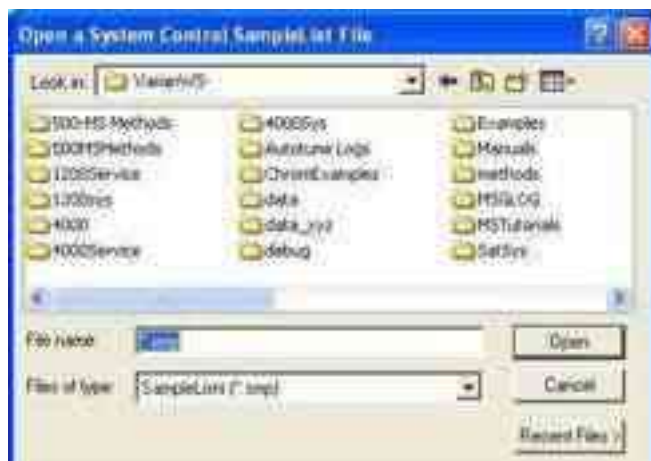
Open a System Control SampleList File

Look in: VarianWS

500-MS Methods
500MSMethods
1200Service
1200ws
4000
4000Service
4000Sys
Autotune Logs
ChromExamples
data
data_xyz
debug
Examples
Manuals
methods
MSLOG
MSTutorials
SatSvc

File name: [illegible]
Files of type: SampleLists (*.smp)

Open
Cancel
Recent Files >